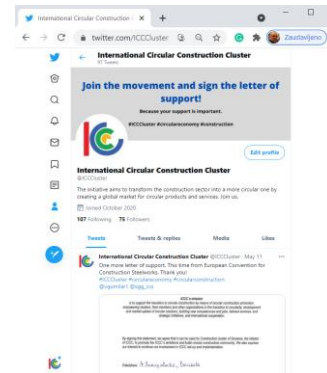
International Circular Construction ×
+
twitter.com/ICCCluster
Zaustavljeno

International Circular Construction Cluster
67 Tweets

Join the movement and sign the letter of support!
Because your support is important.
#ICCCluster #circulareconomy #construction

ICC

Edit profile

International Circular Construction Cluster
@ICCCluster

The initiative aims to transform the construction sector into a more circular one by creating a global market for circular products and services. Join us.

Joined October 2020

107 Following 75 Followers

Tweets
Tweets & replies
Media
Likes

International Circular Construction Cluster @ICCCluster · May 11
One more letter of support. This time from European Convention for Construction Steelwork. Thank you!
#ICCCluster #circulareconomy #circularconstruction
@ogumilar1 @ogg_zrs

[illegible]